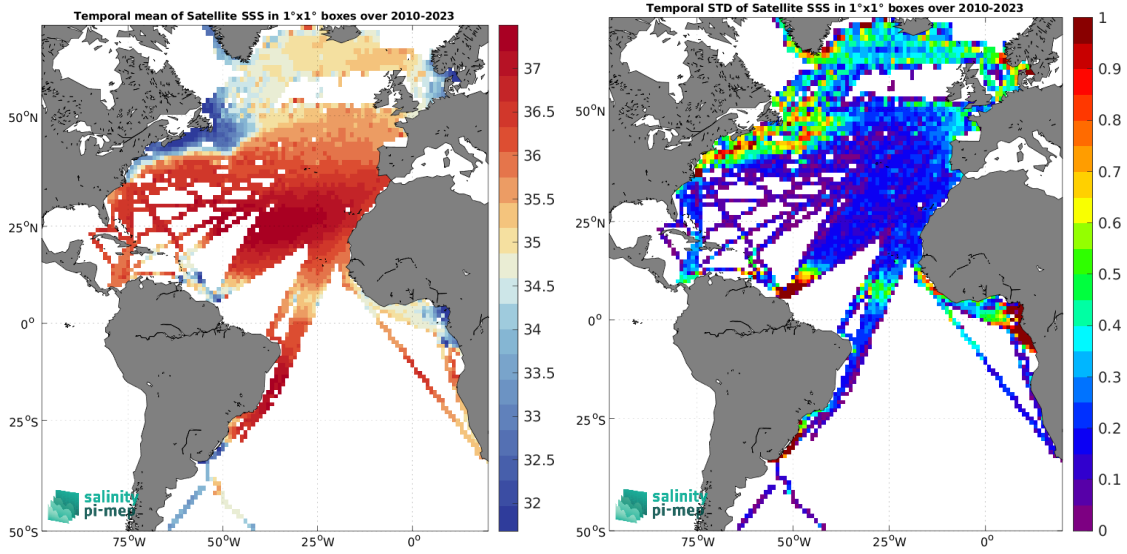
Temporal mean of Satellite SSS in 1°x1° boxes over 2010-2023

50°N
25°N
0°
25°S
50°S
75°W
50°W
25°W
0°

37
36.5
36
35.5
35
34.5
34
33.5
33
32.5
32

salinity pi-mep

Temporal STD of Satellite SSS in 1°x1° boxes over 2010-2023

50°N
25°N
0°
25°S
50°S
75°W
50°W
25°W
0°

1
0.9
0.8
0.7
0.6
0.5
0.4
0.3
0.2
0.1
0

salinity pi-mep